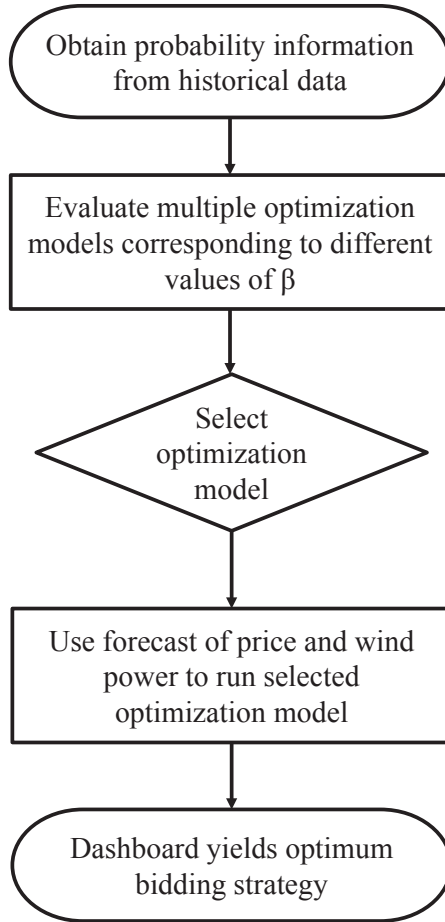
Obtain probability information from historical data

Evaluate multiple optimization models corresponding to different values of $\beta$

Select optimization model

Use forecast of price and wind power to run selected optimization model

Dashboard yields optimum bidding strategy